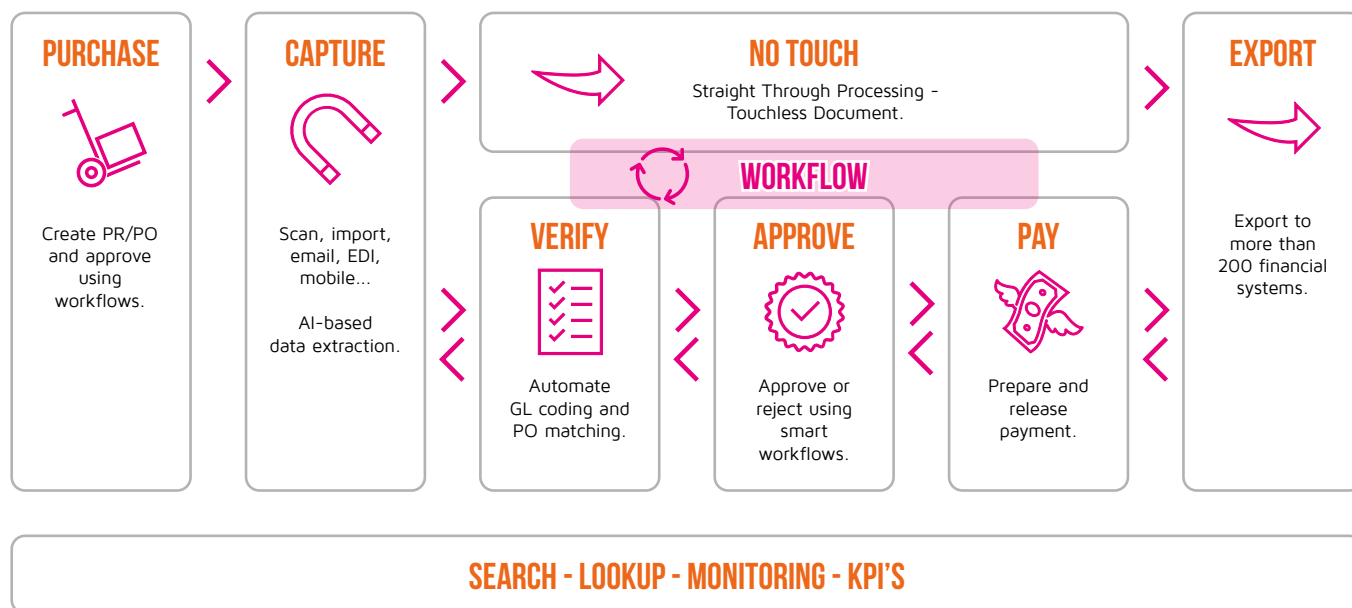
PURCHASE

Create PR/PO and approve using workflows.

CAPTURE

Scan, import, email, EDI, mobile...

AI-based data extraction.

NO TOUCH

Straight Through Processing - Touchless Document.

WORKFLOW

VERIFY

Automate GL coding and PO matching.

APPROVE

Approve or reject using smart workflows.

PAY

Prepare and release payment.

EXPORT

Export to more than 200 financial systems.

SEARCH - LOOKUP - MONITORING - KPI'S